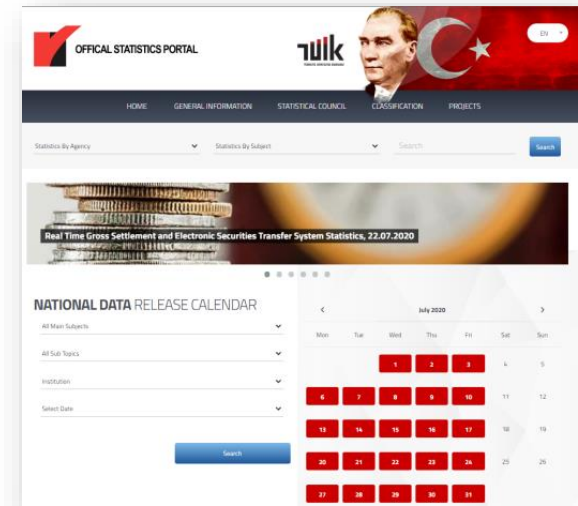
OFFICAL STATISTICS PORTAL

TÜİK

EN

HOME GENERAL INFORMATION STATISTICAL COUNCIL CLASSIFICATION PROJECTS

Statistics By Agency

Statistics By Subject

Search

Search

Real Time Gross Settlement and Electronic Securities Transfer System Statistics, 22.07.2020

NATIONAL DATA RELEASE CALENDAR

All Main Subjects

All Sub Topics

Institution

Select Date

Search

July 2020

| Mon | Tue | Wed | Thu | Fri | Sat | Sun |
|---|---|---|---|---|---|---|
| | | 1 | 2 | 3 | 4 | 5 |
| 6 | 7 | 8 | 9 | 10 | 11 | 12 |
| 13 | 14 | 15 | 16 | 17 | 18 | 19 |
| 20 | 21 | 22 | 23 | 24 | 25 | 26 |
| 27 | 28 | 29 | 30 | 31 | | |